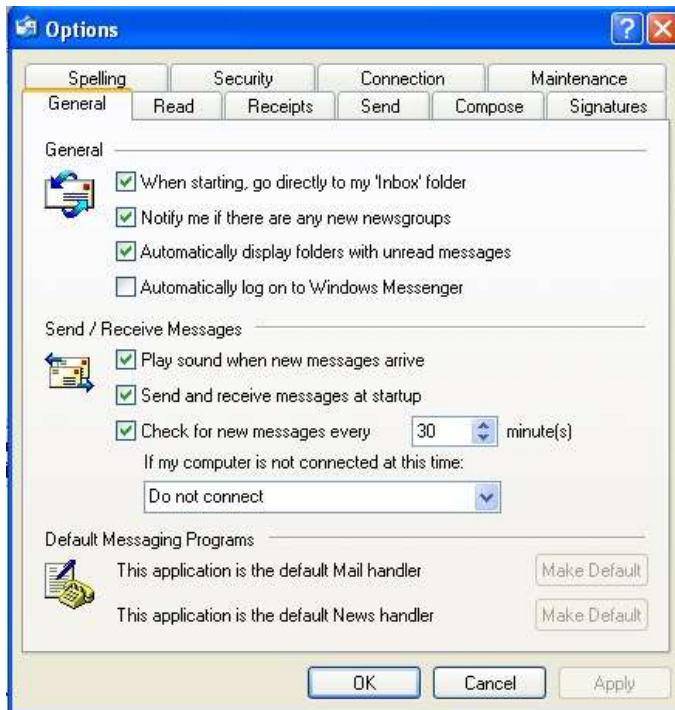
Options

Spelling | Security | Connection | Maintenance
General | Read | Receipts | Send | Compose | Signatures

General

When starting, go directly to my 'Inbox' folder

Notify me if there are any new newsgroups

Automatically display folders with unread messages

Automatically log on to Windows Messenger

Send / Receive Messages

Play sound when new messages arrive

Send and receive messages at startup

Check for new messages every 30 minute(s)

If my computer is not connected at this time:

Do not connect

Default Messaging Programs

This application is the default Mail handler Make Default

This application is the default News handler Make Default

OK Cancel Apply